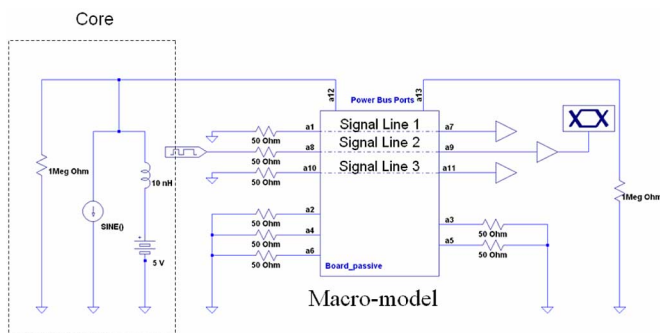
Core

a12
a13
Power Bus Ports
a1
Signal Line 1
a7
50 Ohm
a8
Signal Line 2
a9
50 Ohm
a10
Signal Line 3
a11
50 Ohm
1Meg Ohm
10 nH
SINE()
5 V
a2
50 Ohm
a4
50 Ohm
a6
50 Ohm
a3
50 Ohm
a5
50 Ohm
Board_passive
1Meg Ohm

Macro-model